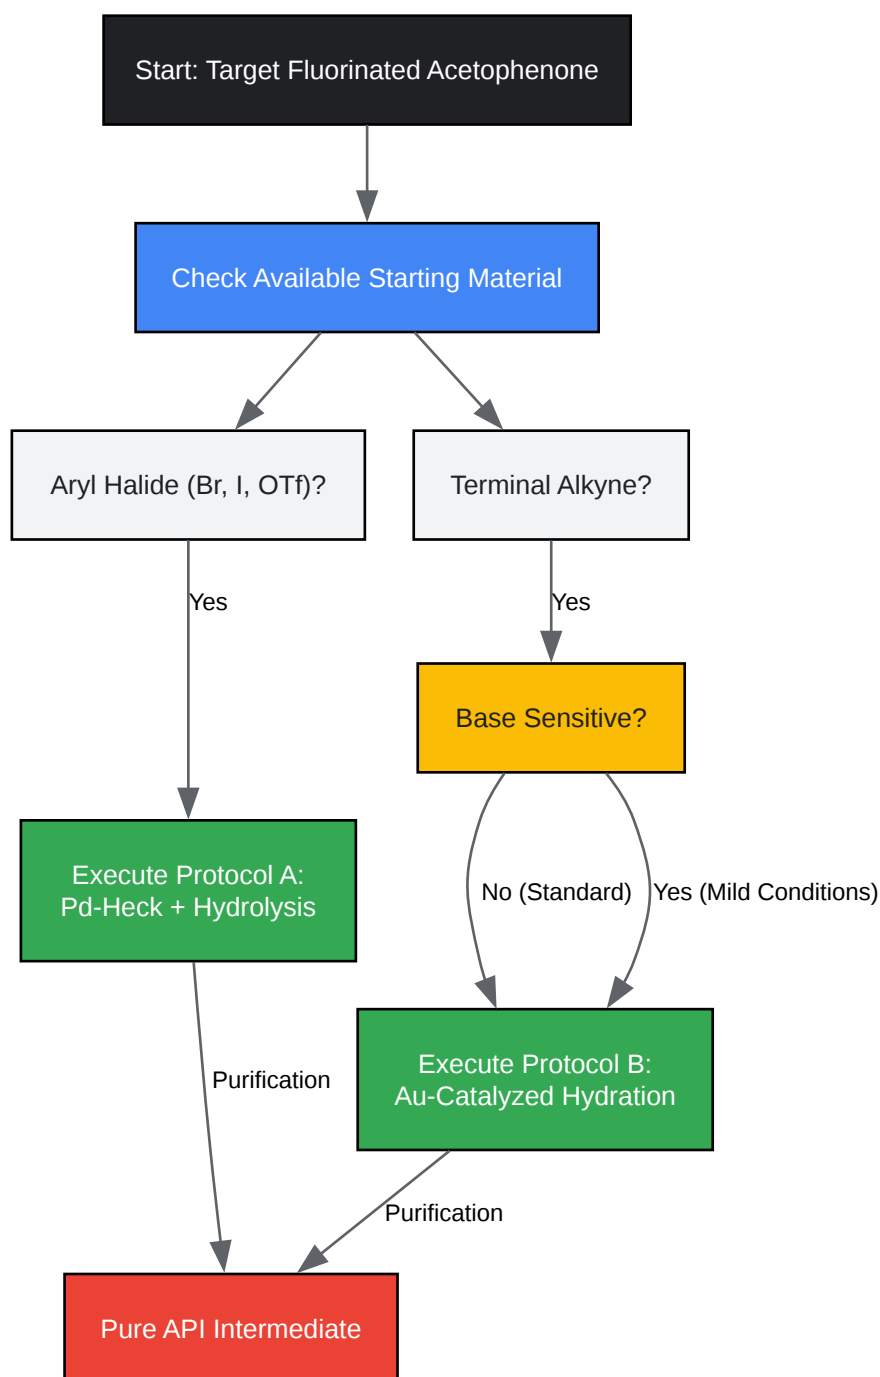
Start: Target Fluorinated Acetophenone

Check Available Starting Material

Aryl Halide (Br, I, OTf)?

Terminal Alkyne?

Yes

Yes

Base Sensitive?

No (Standard)

Yes (Mild Conditions)

Execute Protocol A:
Pd-Heck + Hydrolysis

Execute Protocol B:
Au-Catalyzed Hydration

Purification

Purification

Pure API Intermediate